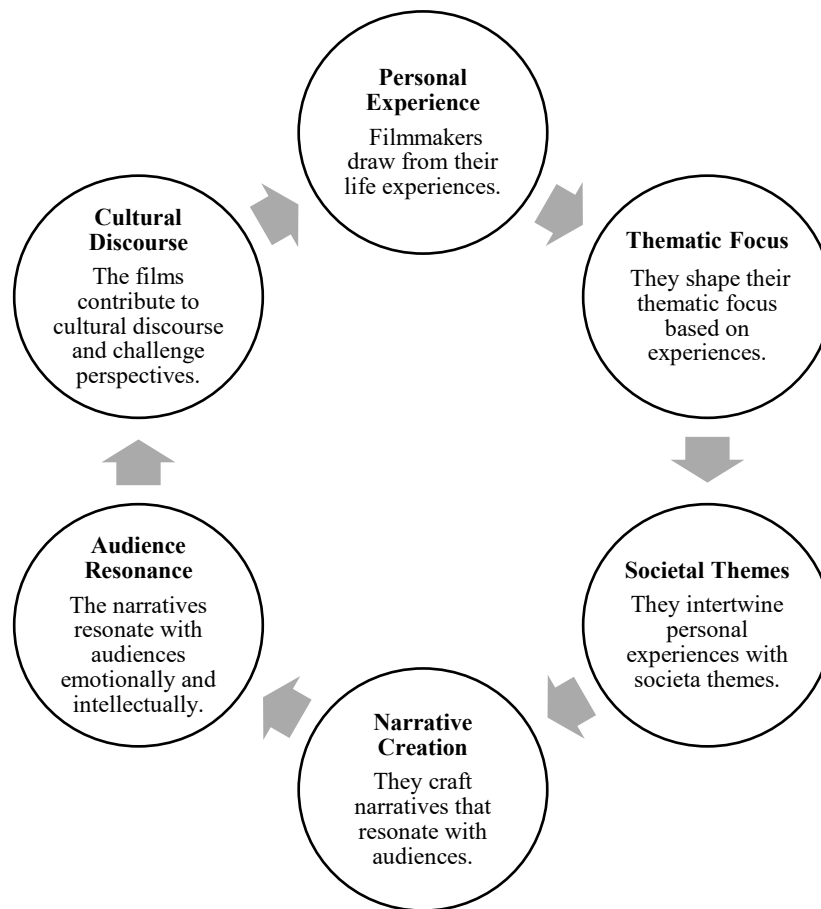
**Personal Experience**
Filmmakers draw from their life experiences.

**Thematic Focus**
They shape their thematic focus based on experiences.

**Societal Themes**
They intertwine personal experiences with societa themes.

**Narrative Creation**
They craft narratives that resonate with audiences.

**Audience Resonance**
The narratives resonate with audiences emotionally and intellectually.

**Cultural Discourse**
The films contribute to cultural discourse and challenge perspectives.